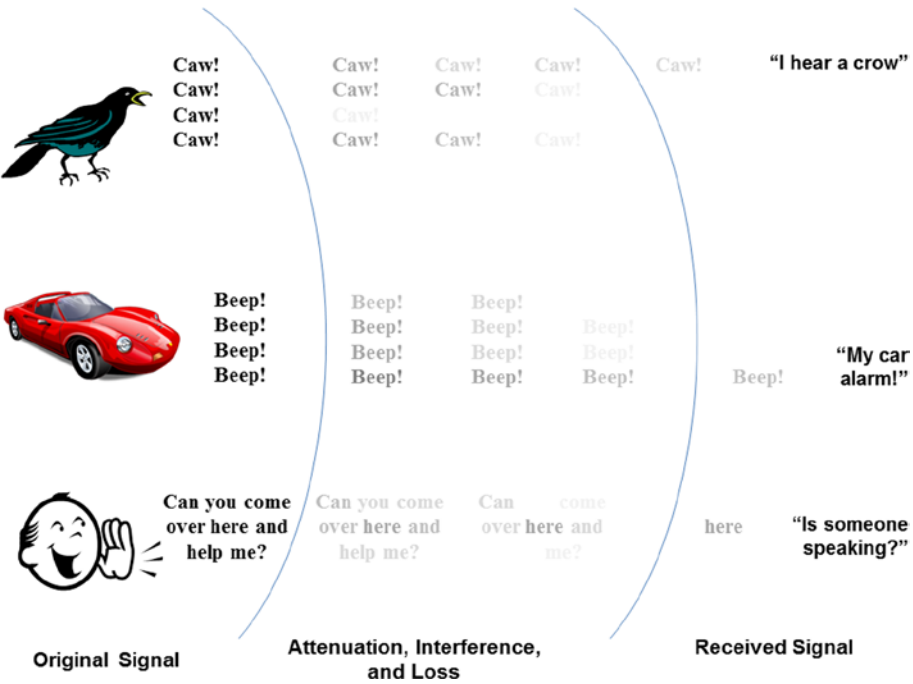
Caw!
Caw!
Caw!
Caw!

Caw! Caw! Caw!
Caw! Caw! Caw!
Caw!
Caw! Caw! Caw!

Caw!

"I hear a crow"

Beep!
Beep!
Beep!
Beep!

Beep! Beep!
Beep! Beep! Beep!
Beep! Beep! Beep!
Beep! Beep! Beep!

Beep!

"My car alarm!"

Can you come over here and help me?

Can you come over here and help me?

Can come over here and me?

here

"Is someone speaking?"

Original Signal

Attenuation, Interference, and Loss

Received Signal